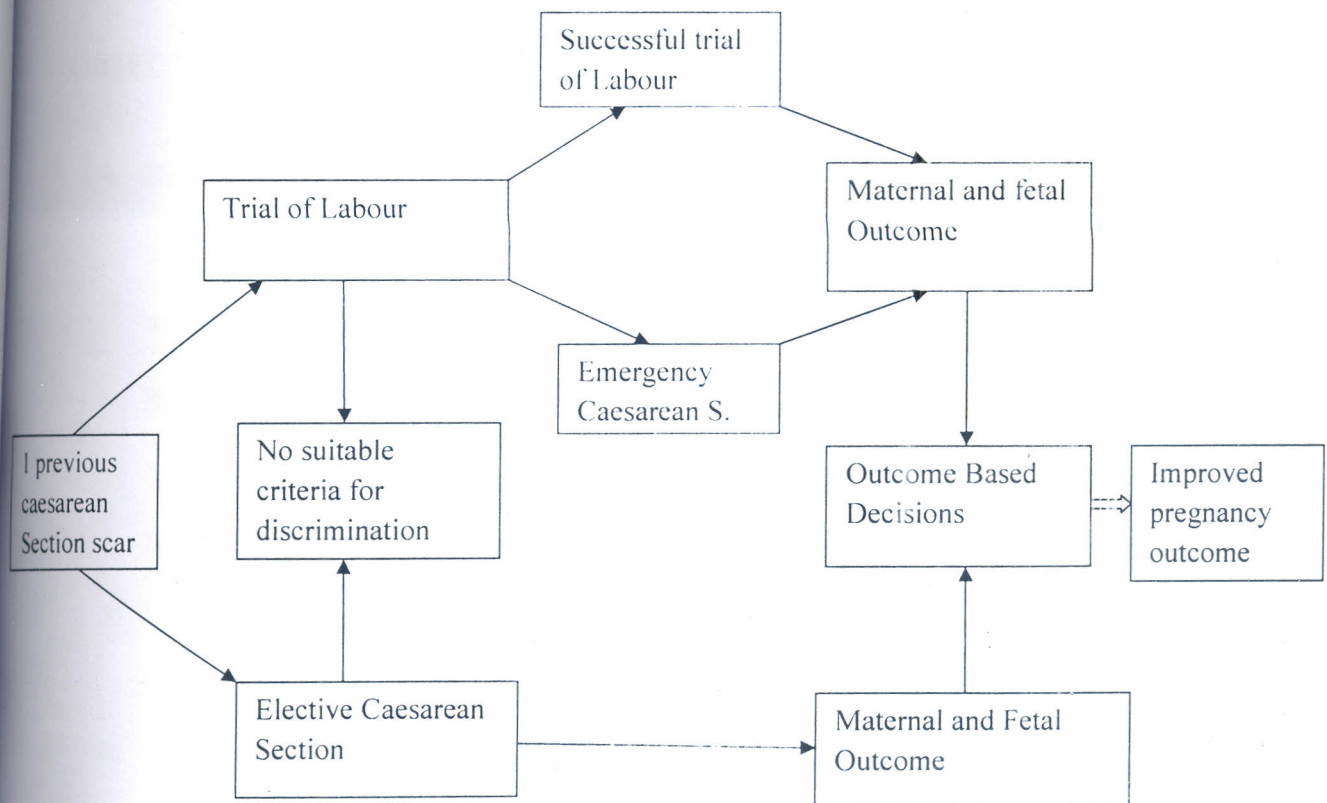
Successful trial of Labour

Trial of Labour

Maternal and fetal Outcome

Emergency Caesarean S.

1 previous caesarean Section scar

No suitable criteria for discrimination

Outcome Based Decisions

Improved pregnancy outcome

Elective Caesarean Section

Maternal and Fetal Outcome